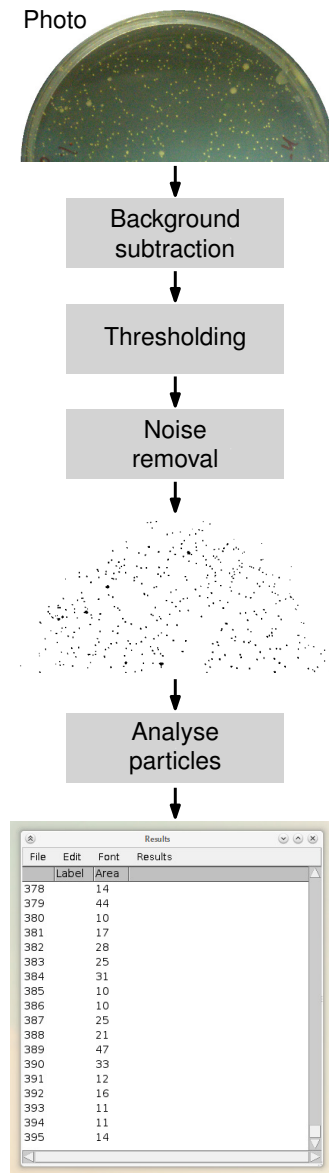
Photo

Background subtraction

Thresholding

Noise removal

Analyse particles

Results

File Edit Font Results

|  | Label | Area |
|---|---|---|
| 378 |  | 14 |
| 379 |  | 44 |
| 380 |  | 10 |
| 381 |  | 17 |
| 382 |  | 28 |
| 383 |  | 25 |
| 384 |  | 31 |
| 385 |  | 10 |
| 386 |  | 10 |
| 387 |  | 25 |
| 388 |  | 21 |
| 389 |  | 47 |
| 390 |  | 33 |
| 391 |  | 12 |
| 392 |  | 16 |
| 393 |  | 11 |
| 394 |  | 11 |
| 395 |  | 14 |